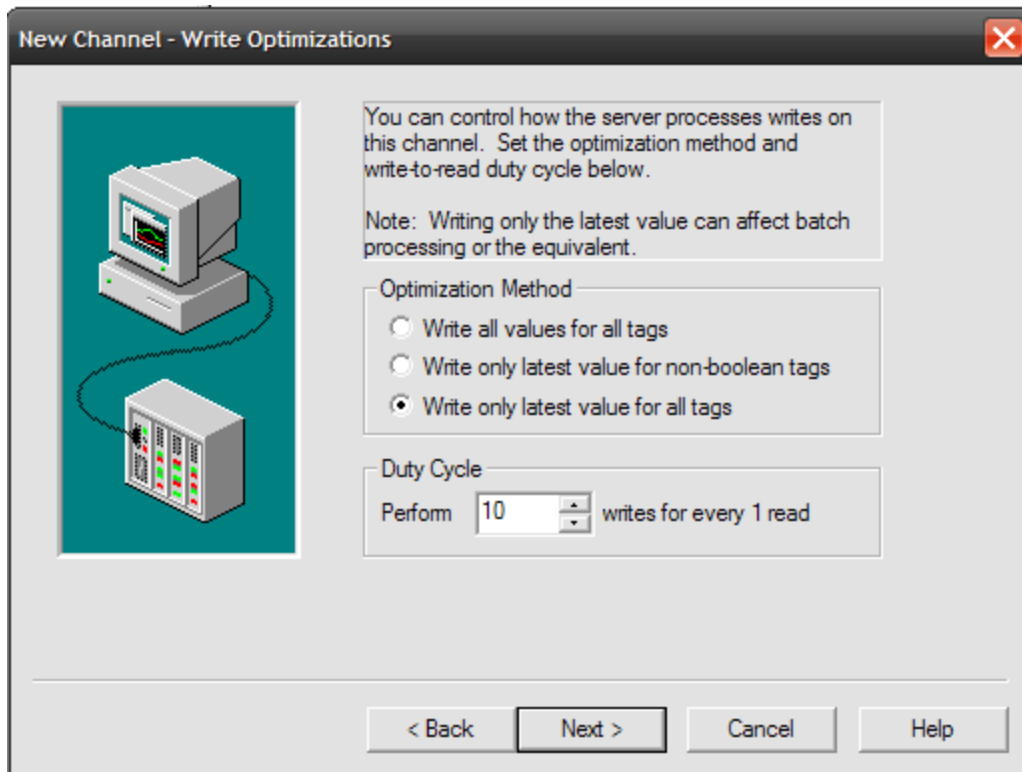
New Channel - Write Optimizations

You can control how the server processes writes on this channel. Set the optimization method and write-to-read duty cycle below.

Note: Writing only the latest value can affect batch processing or the equivalent.

Optimization Method

Write all values for all tags

Write only latest value for non-boolean tags

Write only latest value for all tags

Duty Cycle

Perform 10 writes for every 1 read

< Back

Next >

Cancel

Help